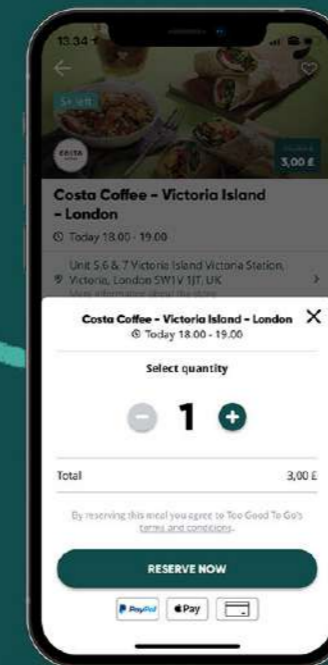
13:34

5 left

COSTA

3,00 £

Costa Coffee - Victoria Island - London

Today 18:00 - 19:00

Unit 5,6 & 7 Victoria Island Victoria Station, Victoria, London SW1V 1JT, UK

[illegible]

Costa Coffee - Victoria Island - London

Today 18:00 - 19:00

Select quantity

1

Total

3,00 £

By reserving this meal you agree to Too Good To Go's terms and conditions.

RESERVE NOW

PayPal

Pay